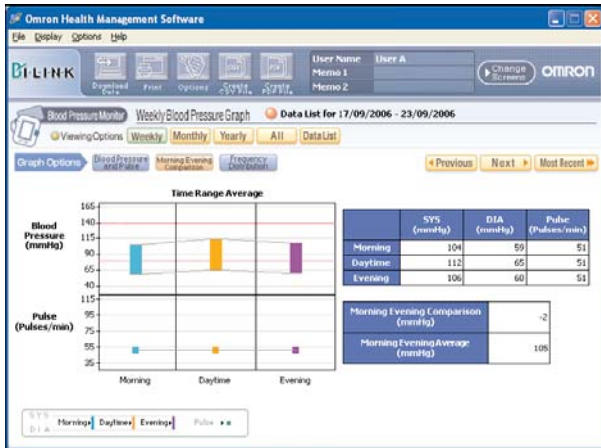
Omron Health Management Software

File Display Options Help

BI-LINK

Download Data Print Options Create CSV File Create PDF File

User Name User A
Memo 1
Memo 2

Change Screens

OMRON

Blood Pressure Monitor Weekly Blood Pressure Graph Data List for 17/09/2006 - 23/09/2006

Viewing Options Weekly Monthly Yearly All Data List

Graph Options Blood Pressure and Pulse Morning Evening Comparison Frequency Distribution

◂ Previous Next ▸ Most Recent ▸

Time Range Average

Blood Pressure (mmHg)

165
140
115
90
65
40

Pulse (Pulses/min)

115
95
75
55
35

Morning Daytime Evening

| | SYS (mmHg) | DIA (mmHg) | Pulse (Pulses/min) |
|---|---|---|---|
| Morning | 104 | 59 | 51 |
| Daytime | 112 | 65 | 51 |
| Evening | 106 | 60 | 51 |

| Morning Evening Comparison (mmHg) | -2 |
|---|---|
| Morning Evening Average (mmHg) | 105 |

SYS DIA Morning Daytime Evening Pulse